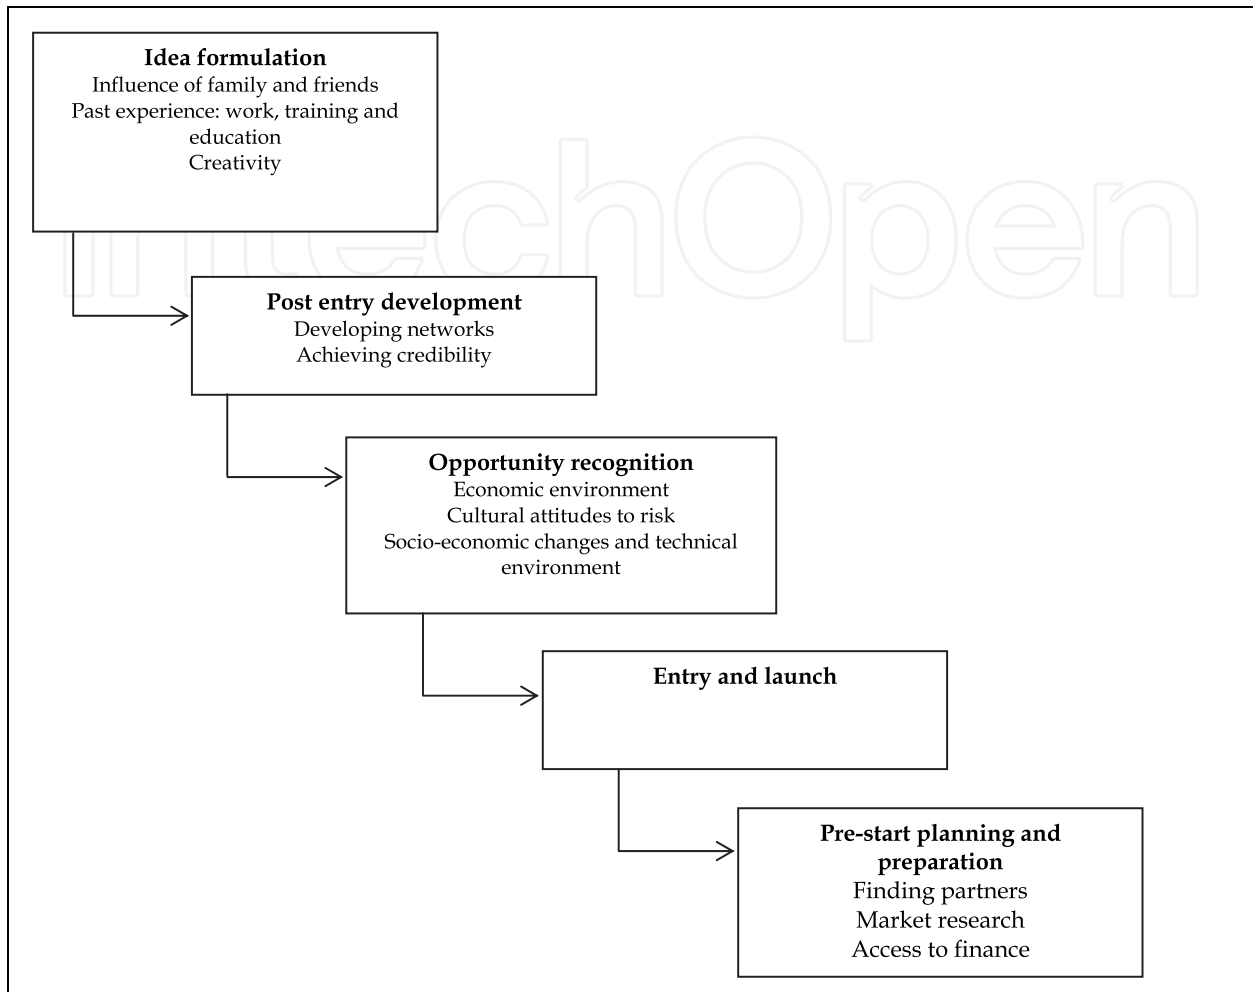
Idea formulation
Influence of family and friends
Past experience: work, training and education
Creativity

IntechOpen

Post entry development
Developing networks
Achieving credibility

Opportunity recognition
Economic environment
Cultural attitudes to risk
Socio-economic changes and technical environment

Entry and launch

Pre-start planning and preparation
Finding partners
Market research
Access to finance